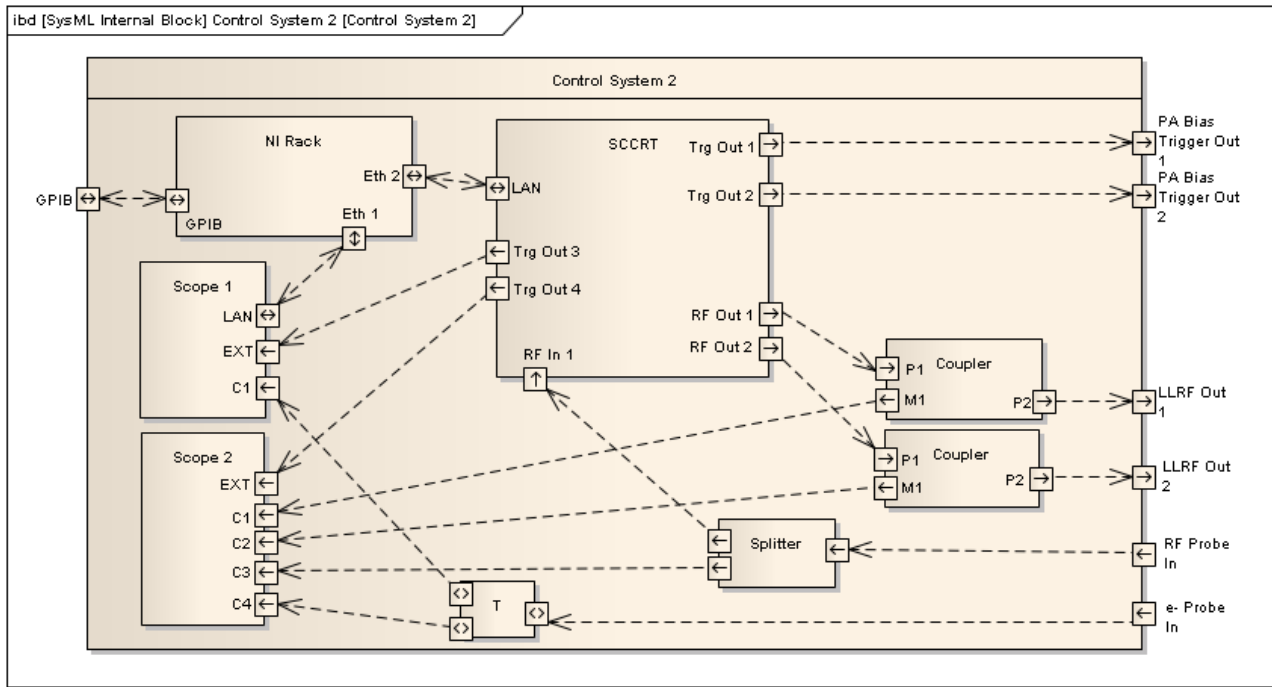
ibd [SysML Internal Block] Control System 2 [Control System 2]

Control System 2

NI Rack

Eth 2

GPIB

Eth 1

GPIB

SCCRT

LAN

Trg Out 1

Trg Out 2

Trg Out 3

Trg Out 4

RF Out 1

RF Out 2

RF In 1

PA Bias Trigger Out 1

PA Bias Trigger Out 2

Scope 1

LAN

EXT

C1

Coupler

P1

M1

P2

LLRF Out 1

Coupler

P1

M1

P2

LLRF Out 2

Scope 2

EXT

C1

C2

C3

C4

Splitter

RF Probe In

T

e- Probe In